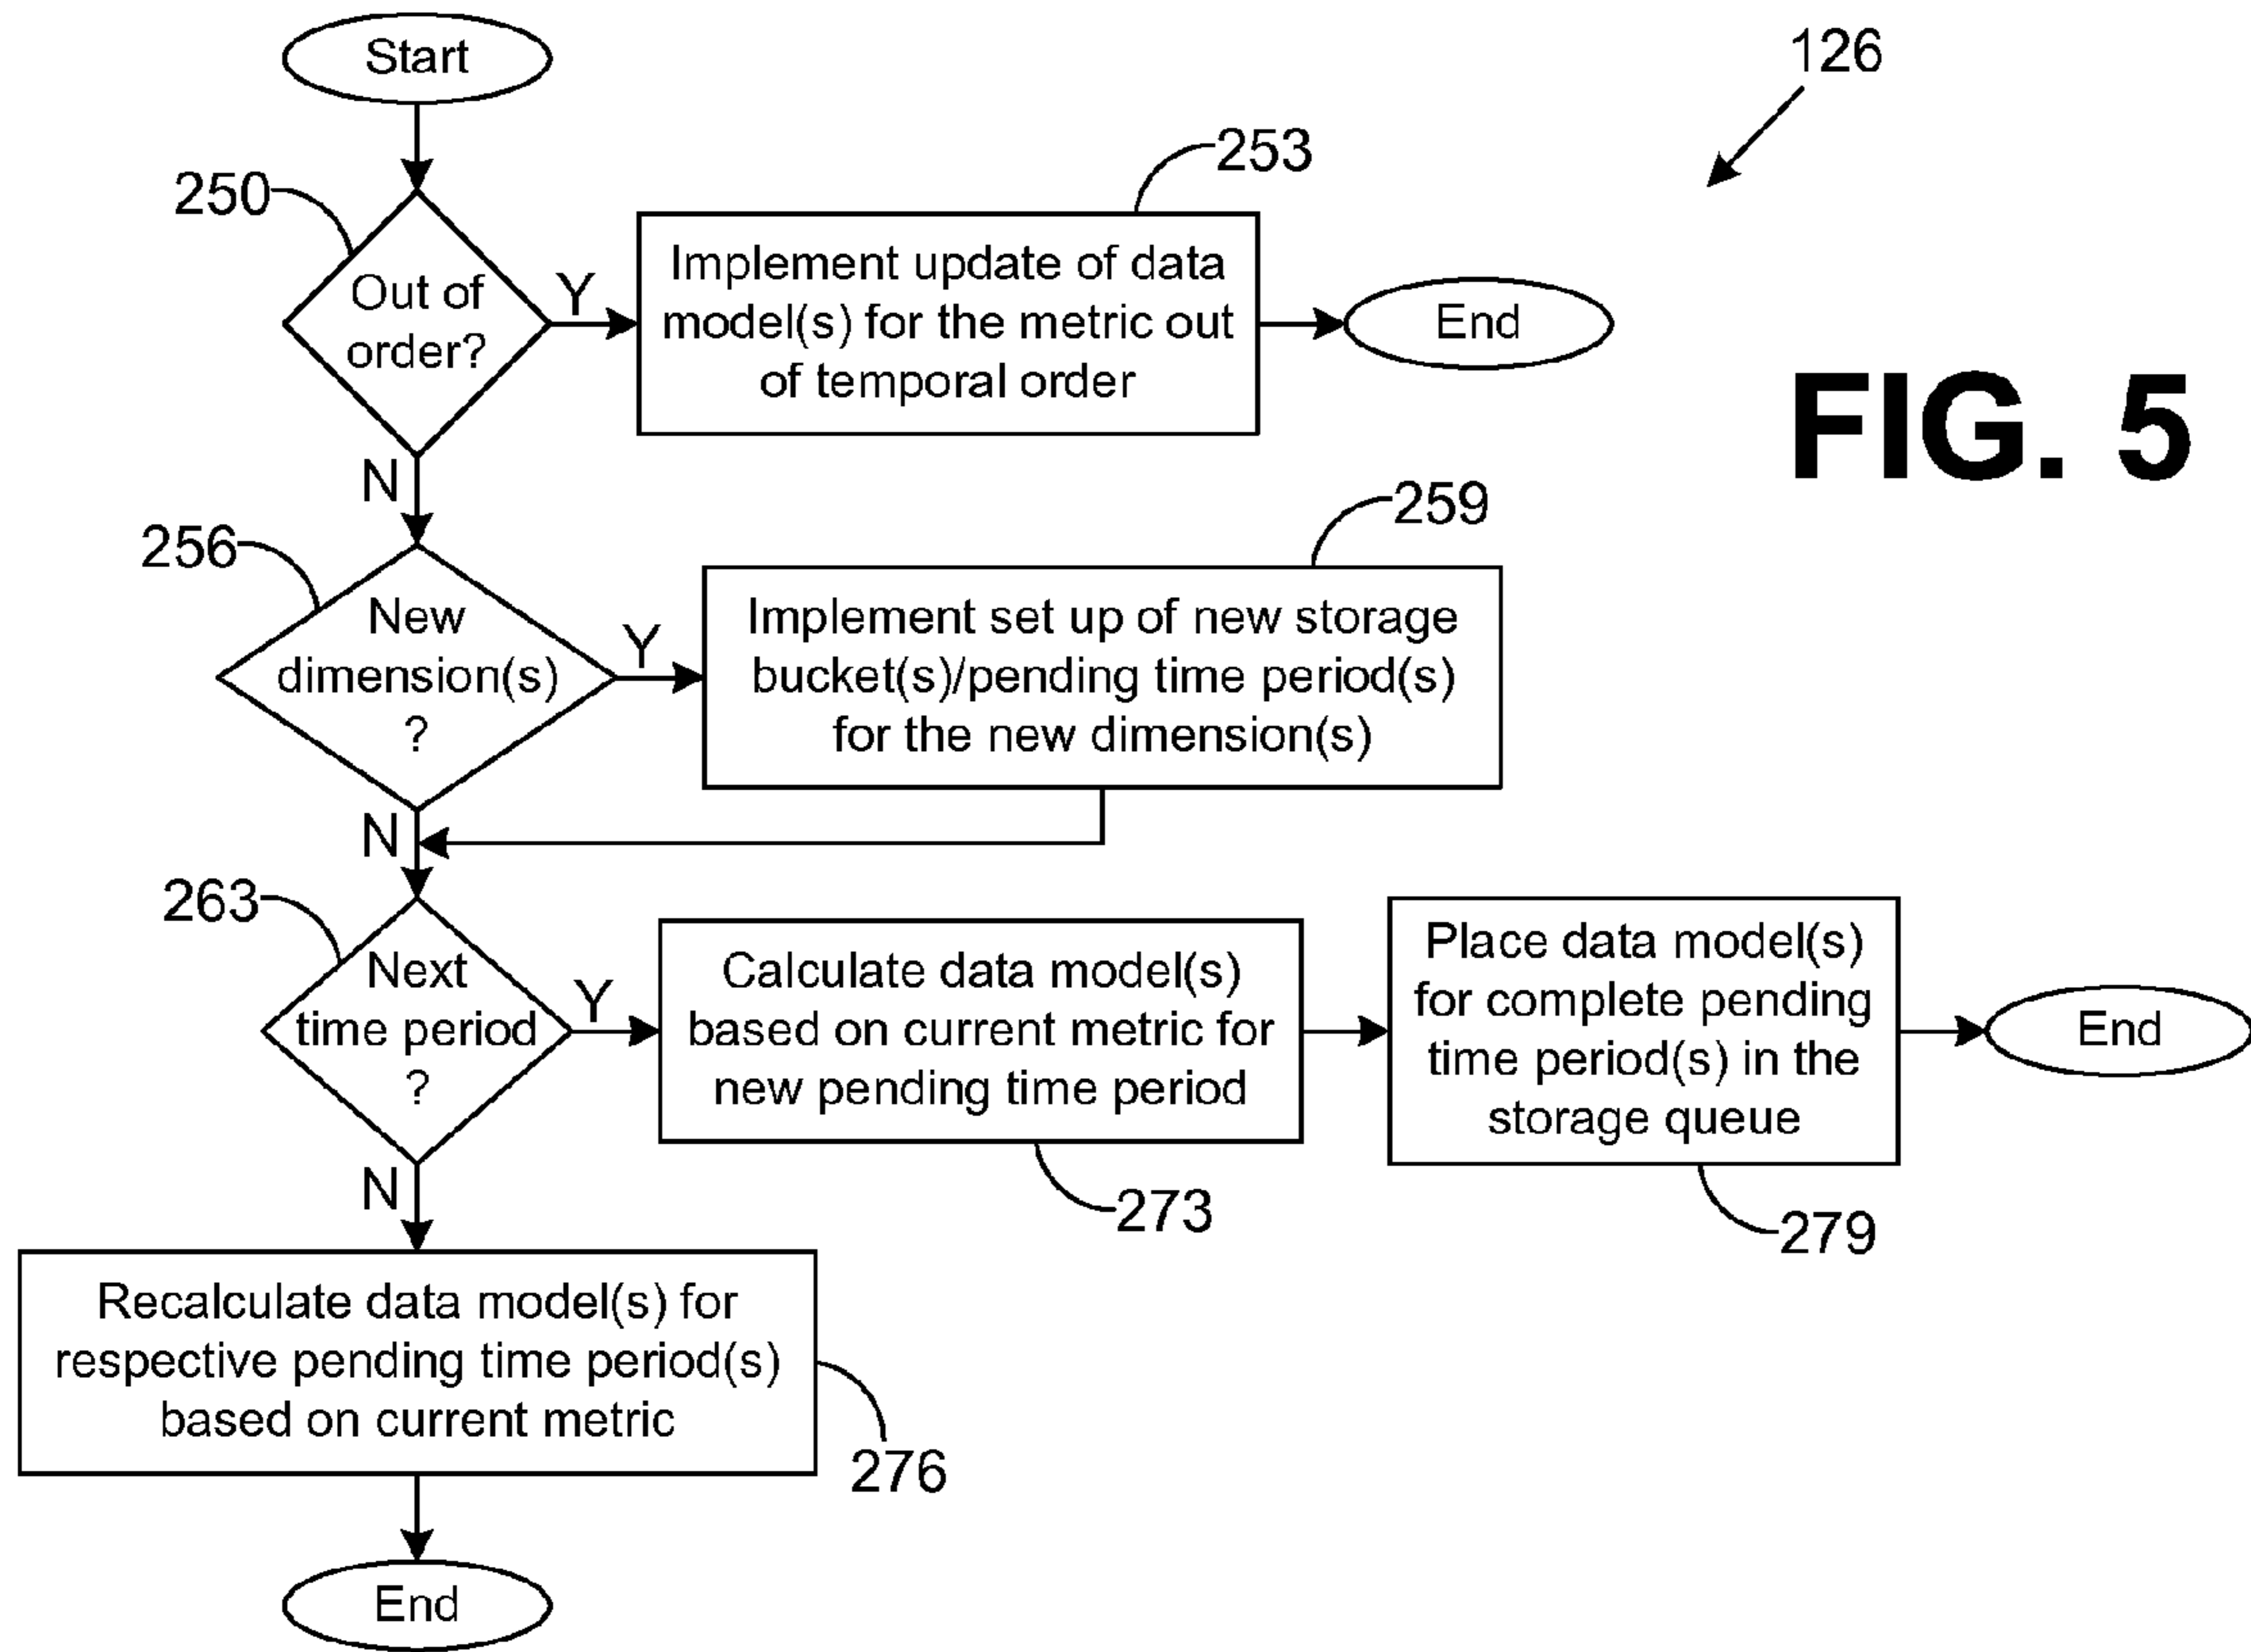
Start

126

250

Out of order?

Y

253

Implement update of data model(s) for the metric out of temporal order

End

FIG. 5

N

256

New dimension(s) ?

Y

259

Implement set up of new storage bucket(s)/pending time period(s) for the new dimension(s)

N

263

Next time period ?

Y

Calculate data model(s) based on current metric for new pending time period

273

Place data model(s) for complete pending time period(s) in the storage queue

279

End

N

Recalculate data model(s) for respective pending time period(s) based on current metric

276

End